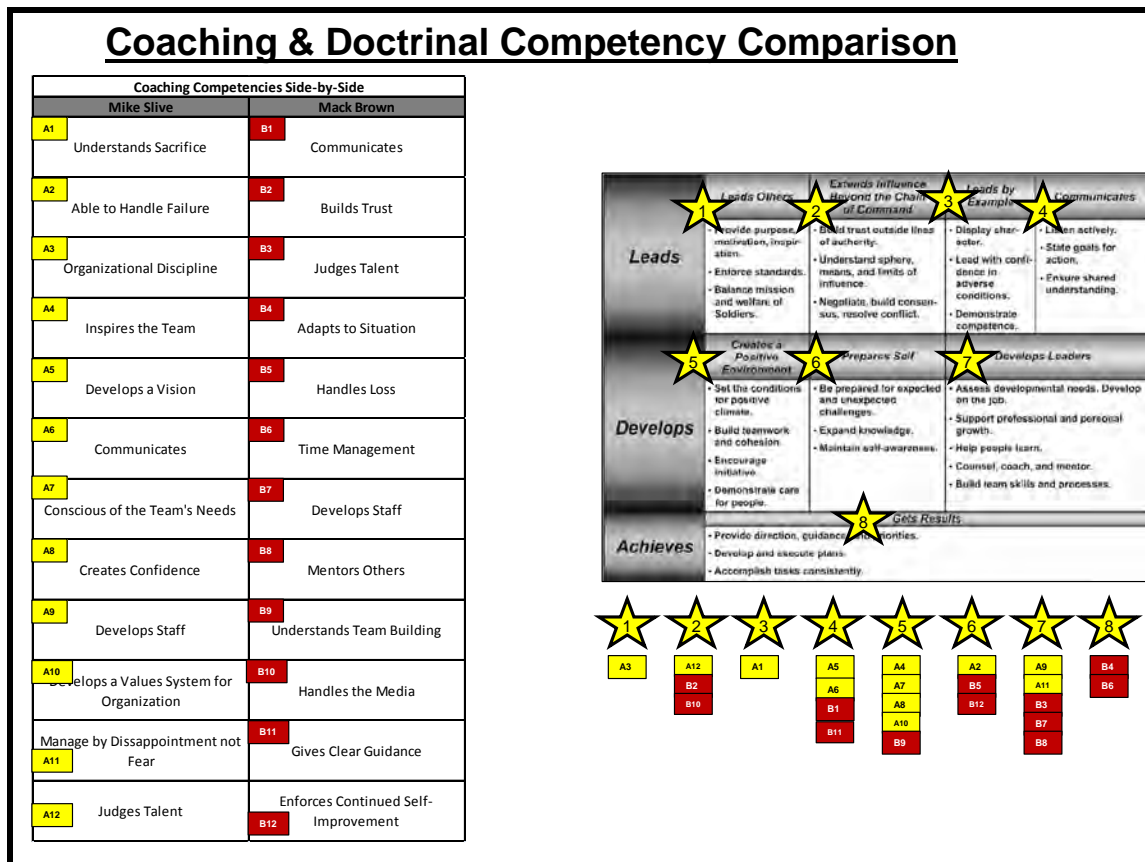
Coaching & Doctrinal Competency Comparison

| Coaching Competencies Side-by-Side | |
|---|---|
| Mike Slive | Mack Brown |
| A1 Understands Sacrifice | B1 Communicates |
| A2 Able to Handle Failure | B2 Builds Trust |
| A3 Organizational Discipline | B3 Judges Talent |
| A4 Inspires the Team | B4 Adapts to Situation |
| A5 Develops a Vision | B5 Handles Loss |
| A6 Communicates | B6 Time Management |
| A7 Conscious of the Team's Needs | B7 Develops Staff |
| A8 Creates Confidence | B8 Mentors Others |
| A9 Develops Staff | B9 Understands Team Building |
| A10 Develops a Values System for Organization | B10 Handles the Media |
| Manage by Dissappointment not Fear A11 | B11 Gives Clear Guidance |
| A12 Judges Talent | Enforces Continued Self-Improvement B12 |

Leads
1 Leads Others
• Provide purpose, motivation, inspiration.
• Enforce standards.
• Balance mission and welfare of Soldiers.
2 Extends Influence Beyond the Chain of Command
• Build trust outside lines of authority.
• Understand sphere, means, and limits of influence.
• Negotiate, build consensus, resolve conflict.
3 Leads by Example
• Display character.
• Lead with confidence in adverse conditions.
• Demonstrate competence.
4 Communicates
• Listen actively.
• State goals for action.
• Ensure shared understanding.

Develops
5 Creates a Positive Environment
• Set the conditions for positive climate.
• Build teamwork and cohesion.
• Encourage initiative.
• Demonstrate care for people.
6 Prepares Self
• Be prepared for expected and unexpected challenges.
• Expand knowledge.
• Maintain self-awareness.
7 Develops Leaders
• Assess developmental needs. Develop on the job.
• Support professional and personal growth.
• Help people learn.
• Counsel, coach, and mentor.
• Build team skills and processes.

Achieves
8 Gets Results
• Provide direction, guidance, and priorities.
• Develop and execute plans.
• Accomplish tasks consistently.

1: A3
2: A12, B2, B10
3: A1
4: A5, A6, B1, B11
5: A4, A7, A8, A10, B9
6: A2, B5, B12
7: A9, A11, B3, B7, B8
8: B4, B6